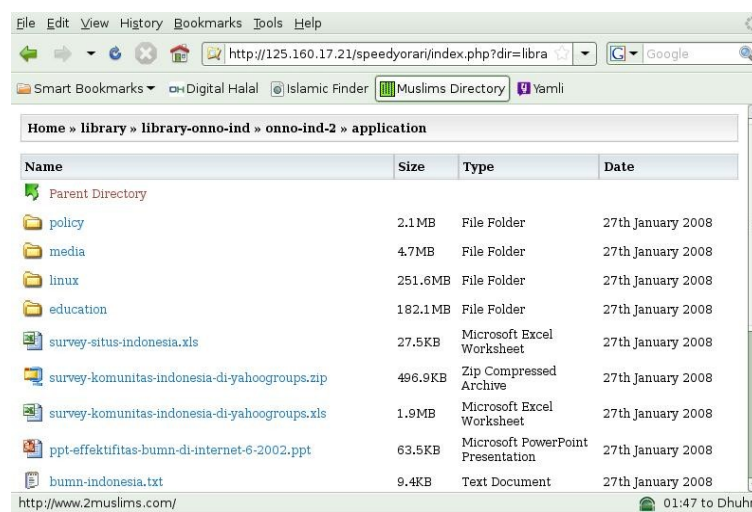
File Edit View History Bookmarks Tools Help

http://125.160.17.21/speedyorari/index.php?dir=libra

Google

Smart Bookmarks ▾ Digital Halal Islamic Finder Muslims Directory Yamli

Home » library » library-onno-ind » onno-ind-2 » application

| Name | Size | Type | Date |
|---|---|---|---|
| Parent Directory | | | |
| policy | 2.1MB | File Folder | 27th January 2008 |
| media | 4.7MB | File Folder | 27th January 2008 |
| linux | 251.6MB | File Folder | 27th January 2008 |
| education | 182.1MB | File Folder | 27th January 2008 |
| survey-situs-indonesia.xls | 27.5KB | Microsoft Excel Worksheet | 27th January 2008 |
| survey-komunitas-indonesia-di-yahoogroups.zip | 496.9KB | Zip Compressed Archive | 27th January 2008 |
| survey-komunitas-indonesia-di-yahoogroups.xls | 1.9MB | Microsoft Excel Worksheet | 27th January 2008 |
| ppt-effektifitas-bumn-di-internet-6-2002.ppt | 63.5KB | Microsoft PowerPoint Presentation | 27th January 2008 |
| bumn-indonesia.txt | 9.4KB | Text Document | 27th January 2008 |

http://www.2muslims.com/

01:47 to Dhuhr